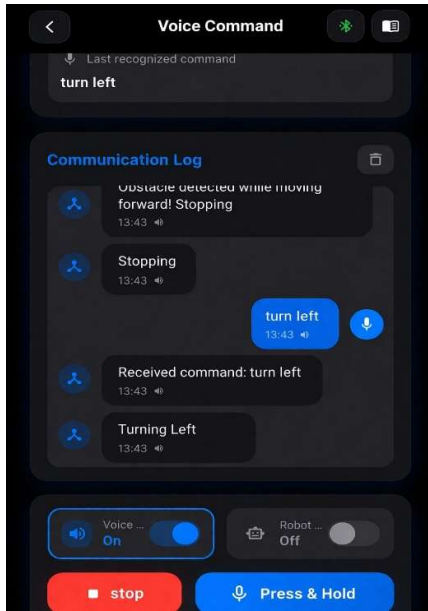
<

Voice Command

Last recognized command

turn left

Communication Log

Obstacle detected while moving forward! Stopping

13:43

Stopping

13:43

turn left

13:43

Received command: turn left

13:43

Turning Left

13:43

Voice ...

On

Robot ...

Off

stop

Press & Hold